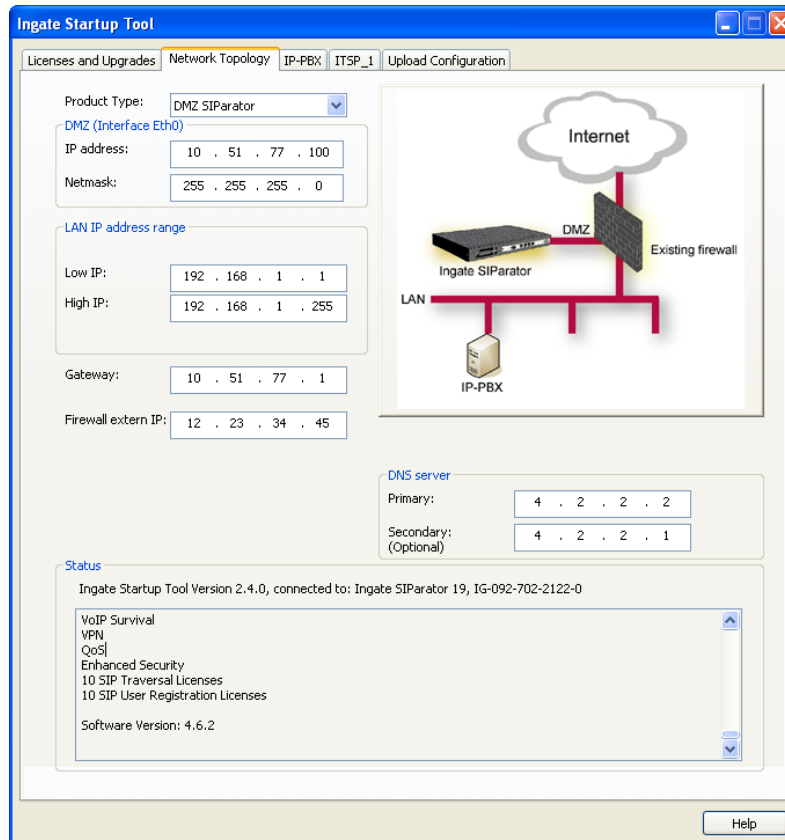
Ingate Startup Tool

Licenses and Upgrades | Network Topology | IP-PBX | ITSP_1 | Upload Configuration

Product Type: DMZ SIParator

DMZ (Interface Eth0)
IP address: 10 . 51 . 77 . 100
Netmask: 255 . 255 . 255 . 0

LAN IP address range
Low IP: 192 . 168 . 1 . 1
High IP: 192 . 168 . 1 . 255

Gateway: 10 . 51 . 77 . 1

Firewall extern IP: 12 . 23 . 34 . 45

Internet
DMZ
Existing firewall
Ingate SIParator
LAN
IP-PBX

DNS server
Primary: 4 . 2 . 2 . 2
Secondary: (Optional) 4 . 2 . 2 . 1

Status
Ingate Startup Tool Version 2.4.0, connected to: Ingate SIParator 19, IG-092-702-2122-0

VoIP Survival
VPN
QoS
Enhanced Security
10 SIP Traversal Licenses
10 SIP User Registration Licenses

Software Version: 4.6.2

Help